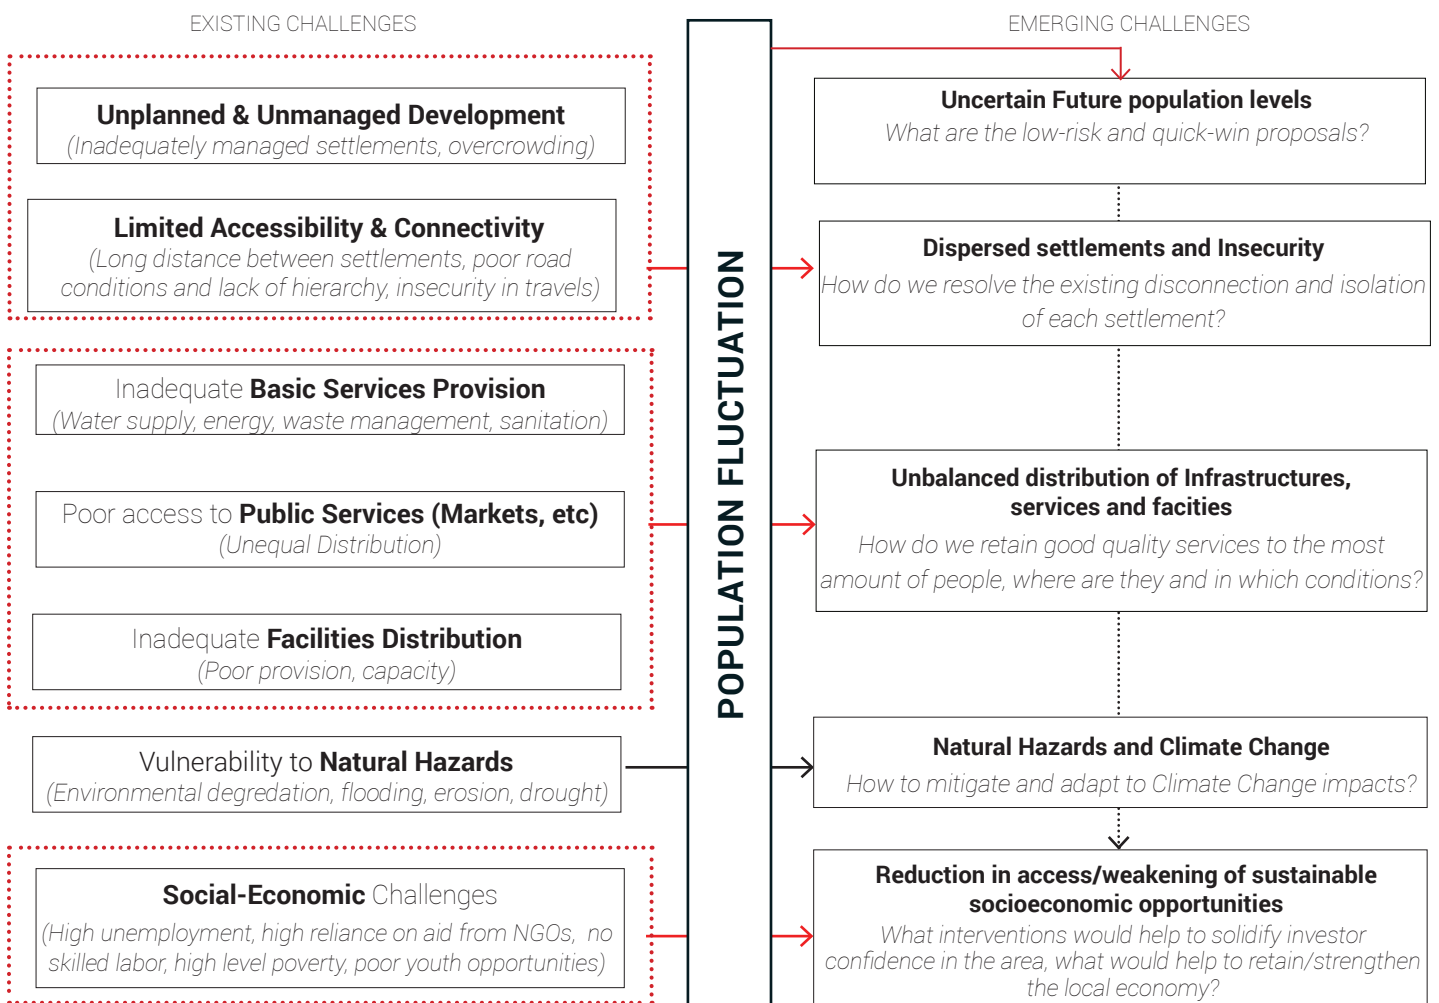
EXISTING CHALLENGES

Unplanned & Unmanaged Development
(Inadequately managed settlements, overcrowding)

Limited Accessibility & Connectivity
(Long distance between settlements, poor road conditions and lack of hierarchy, insecurity in travels)

Inadequate Basic Services Provision
(Water supply, energy, waste management, sanitation)

Poor access to Public Services (Markets, etc)
(Unequal Distribution)

Inadequate Facilities Distribution
(Poor provision, capacity)

Vulnerability to Natural Hazards
(Environmental degredation, flooding, erosion, drought)

Social-Economic Challenges
(High unemployment, high reliance on aid from NGOs, no skilled labor, high level poverty, poor youth opportunities)

POPULATION FLUCTUATION

EMERGING CHALLENGES

Uncertain Future population levels
What are the low-risk and quick-win proposals?

Dispersed settlements and Insecurity
How do we resolve the existing disconnection and isolation of each settlement?

Unbalanced distribution of Infrastructures, services and facities
How do we retain good quality services to the most amount of people, where are they and in which conditions?

Natural Hazards and Climate Change
How to mitigate and adapt to Climate Change impacts?

Reduction in access/weakening of sustainable socioeconomic opportunities
What interventions would help to solidify investor confidence in the area, what would help to retain/strengthen the local economy?